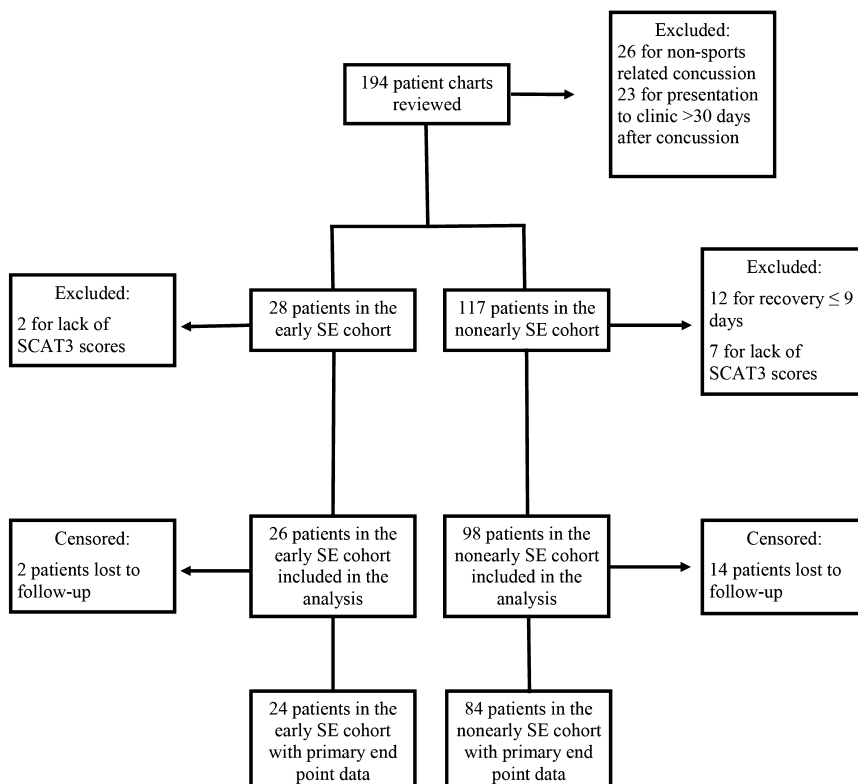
194 patient charts reviewed

Excluded:
26 for non-sports related concussion
23 for presentation to clinic >30 days after concussion

Excluded:
2 for lack of SCAT3 scores

28 patients in the early SE cohort

117 patients in the nonearly SE cohort

Excluded:
12 for recovery ≤ 9 days
7 for lack of SCAT3 scores

Censored:
2 patients lost to follow-up

26 patients in the early SE cohort included in the analysis

98 patients in the nonearly SE cohort included in the analysis

Censored:
14 patients lost to follow-up

24 patients in the early SE cohort with primary end point data

84 patients in the nonearly SE cohort with primary end point data